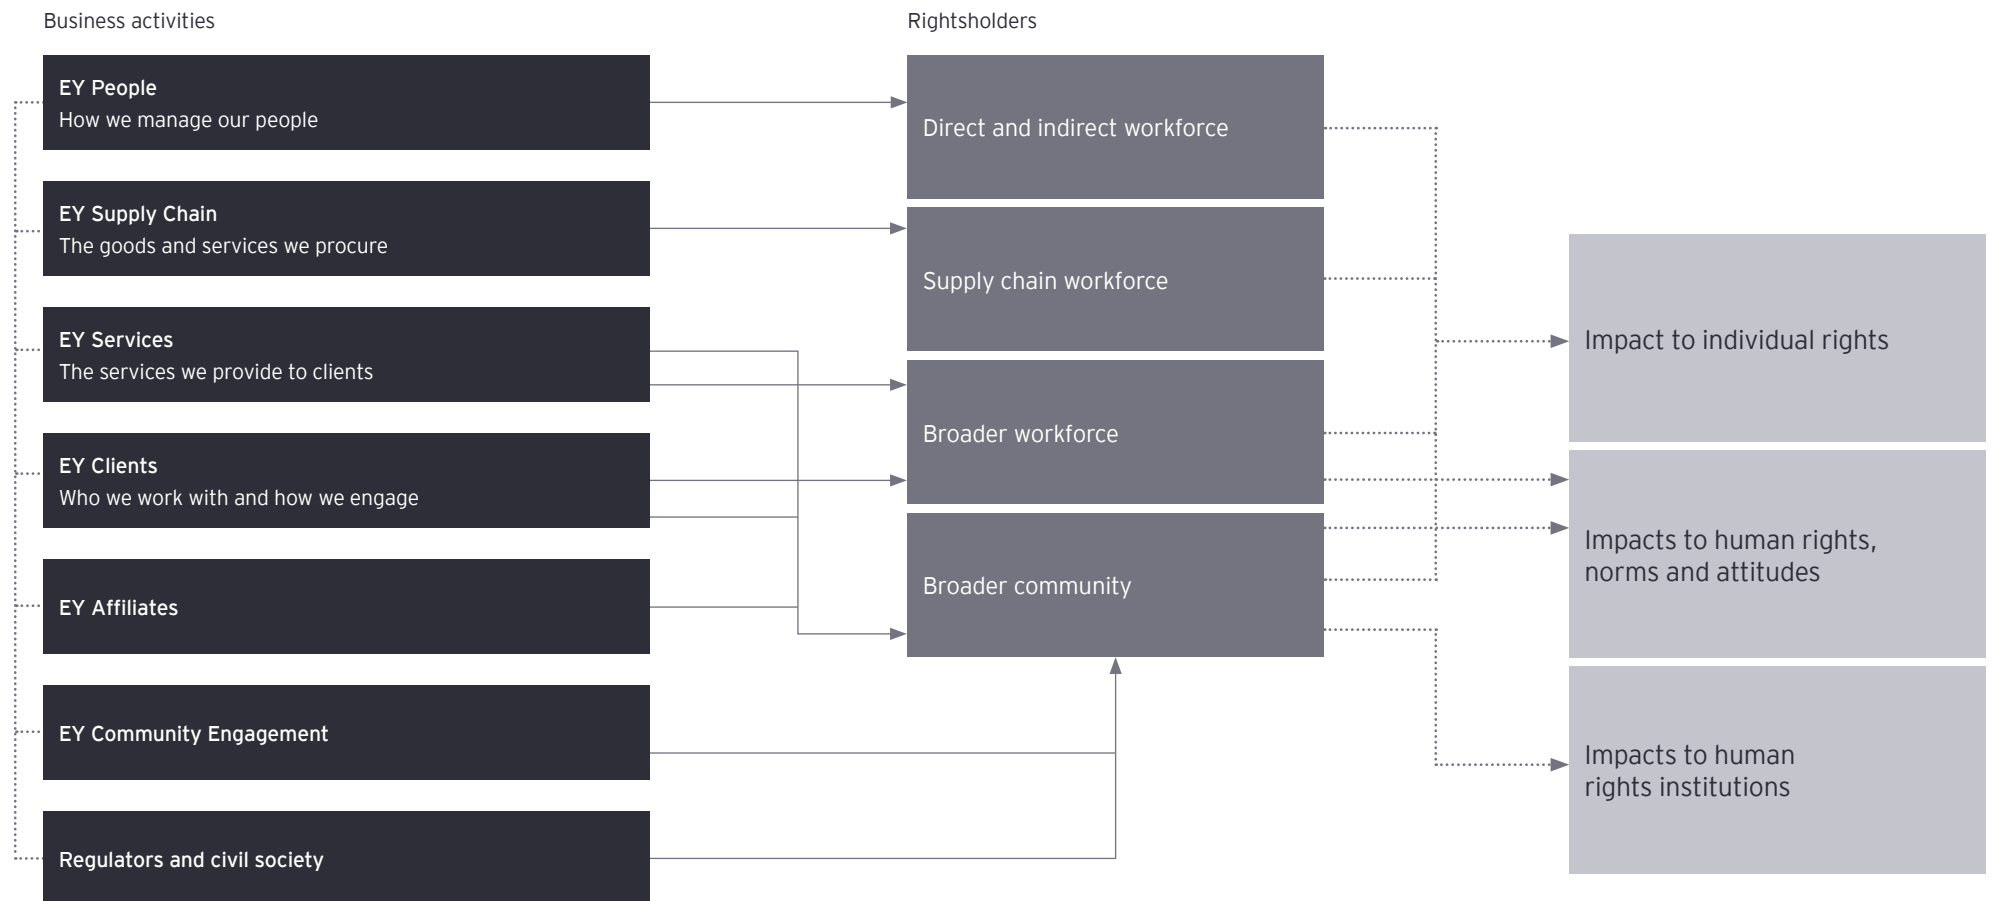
Business activities

EY People
How we manage our people

EY Supply Chain
The goods and services we procure

EY Services
The services we provide to clients

EY Clients
Who we work with and how we engage

EY Affiliates

EY Community Engagement

Regulators and civil society

Rightsholders

Direct and indirect workforce

Supply chain workforce

Broader workforce

Broader community

Impact to individual rights

Impacts to human rights, norms and attitudes

Impacts to human rights institutions